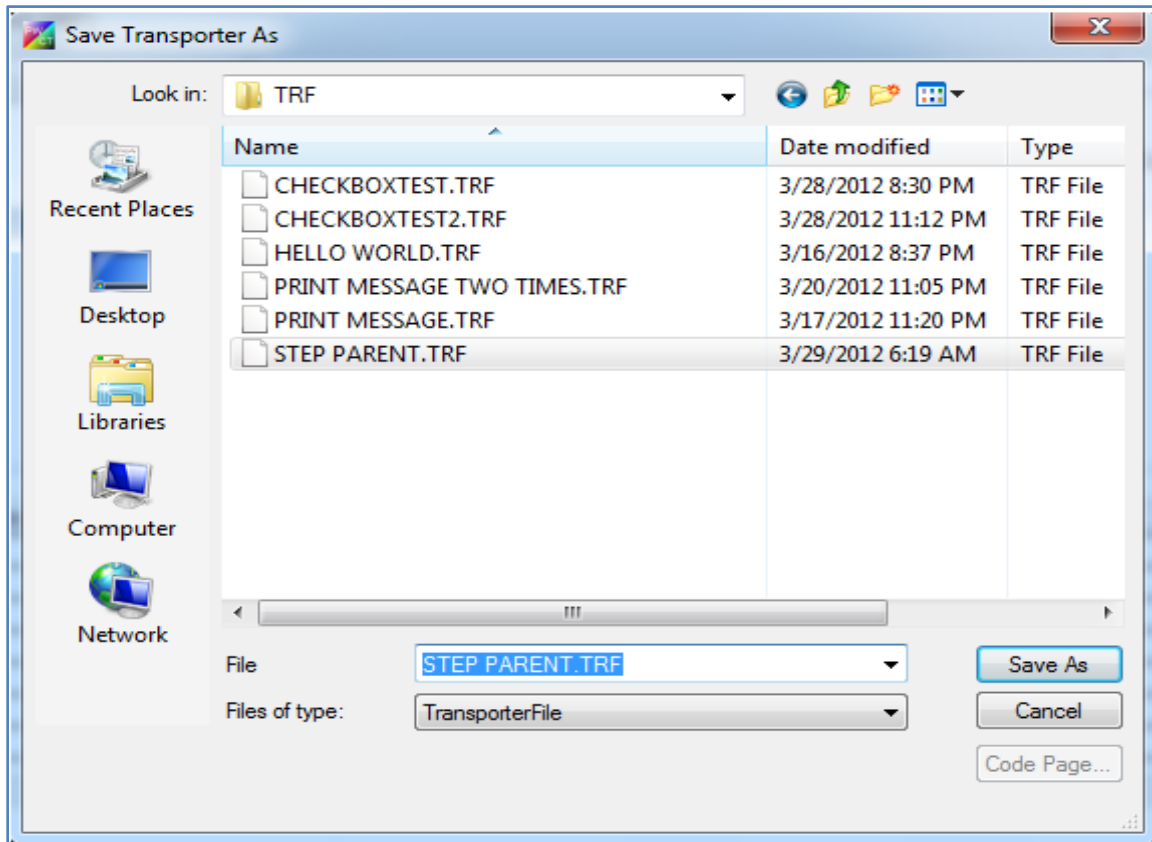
Save Transporter As

Look in: TRF

Recent Places
Desktop
Libraries
Computer
Network

| Name | Date modified | Type |
|---|---|---|
| CHECKBOXTEST.TRF | 3/28/2012 8:30 PM | TRF File |
| CHECKBOXTEST2.TRF | 3/28/2012 11:12 PM | TRF File |
| HELLO WORLD.TRF | 3/16/2012 8:37 PM | TRF File |
| PRINT MESSAGE TWO TIMES.TRF | 3/20/2012 11:05 PM | TRF File |
| PRINT MESSAGE.TRF | 3/17/2012 11:20 PM | TRF File |
| STEP PARENT.TRF | 3/29/2012 6:19 AM | TRF File |

File: STEP PARENT.TRF
Files of type: TransporterFile

Save As
Cancel
Code Page...